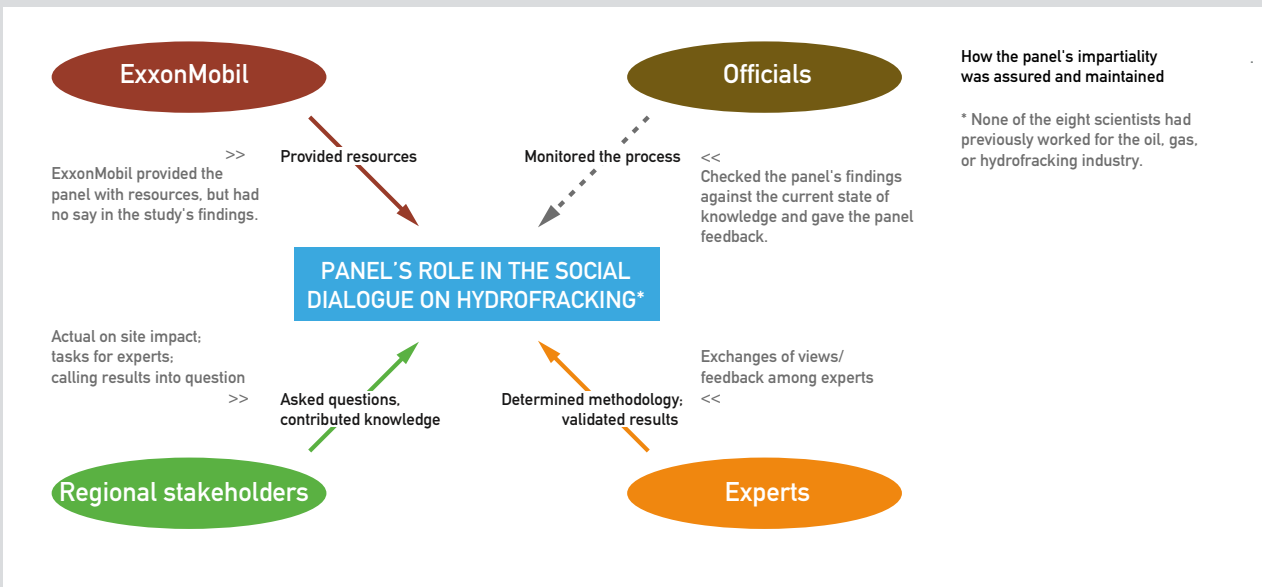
ExxonMobil

Officials

How the panel's impartiality was assured and maintained

* None of the eight scientists had previously worked for the oil, gas, or hydrofracking industry.

>>
ExxonMobil provided the panel with resources, but had no say in the study's findings.

Provided resources

Monitored the process

<<
Checked the panel's findings against the current state of knowledge and gave the panel feedback.

PANEL'S ROLE IN THE SOCIAL DIALOGUE ON HYDROFRACKING*

Actual on site impact; tasks for experts; calling results into question
>>

Asked questions, contributed knowledge

Determined methodology; validated results

Exchanges of views/ feedback among experts
<<

Regional stakeholders

Experts